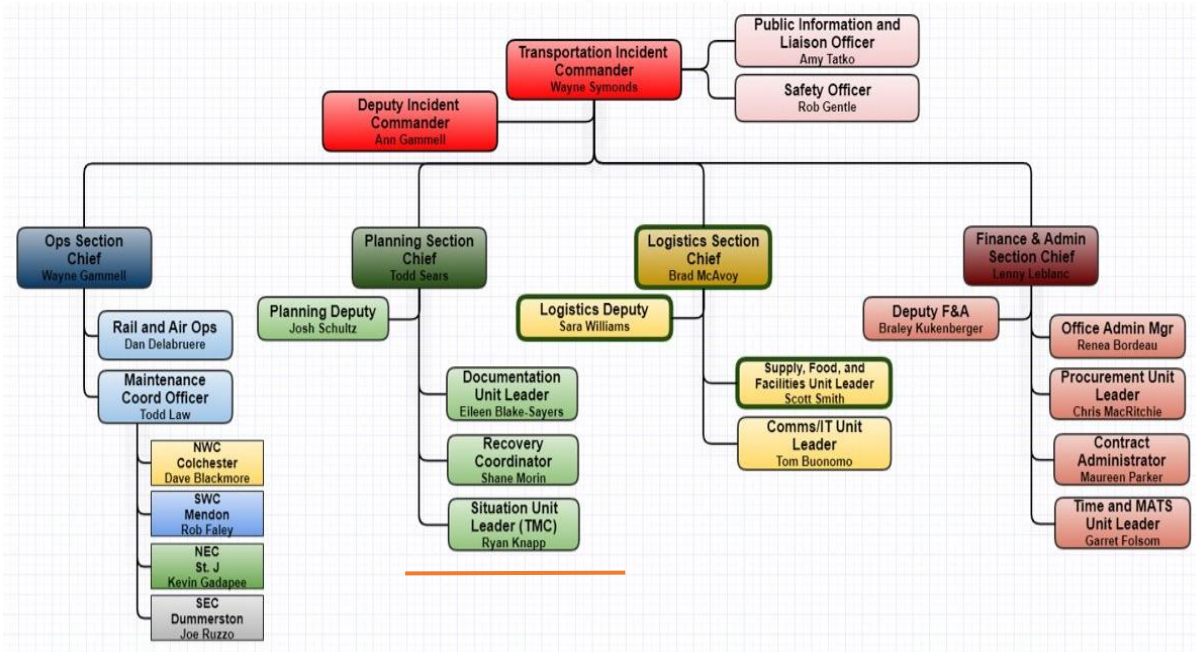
Transportation Incident Commander
Wayne Symonds

Public Information and Liaison Officer
Amy Tatko

Safety Officer
Rob Gentle

Deputy Incident Commander
Ann Gammell

Ops Section Chief
Wayne Gammell

Rail and Air Ops
Dan Delabruere

Maintenance Coord Officer
Todd Law

NWC
Colchester
Dave Blackmore

SWC
Mendon
Rob Faley

NEC
St. J
Kevin Gadapee

SEC
Dummerston
Joe Ruzzo

Planning Section Chief
Todd Sears

Planning Deputy
Josh Schultz

Documentation Unit Leader
Eileen Blake-Sayers

Recovery Coordinator
Shane Morin

Situation Unit Leader (TMC)
Ryan Knapp

Logistics Section Chief
Brad McAvoy

Logistics Deputy
Sara Williams

Supply, Food, and Facilities Unit Leader
Scott Smith

Comms/IT Unit Leader
Tom Buonomo

Finance & Admin Section Chief
Lenny Leblanc

Deputy F&A
Braley Kukenberger

Office Admin Mgr
Renea Bordeau

Procurement Unit Leader
Chris MacRitchie

Contract Administrator
Maureen Parker

Time and MATS Unit Leader
Garret Folsom